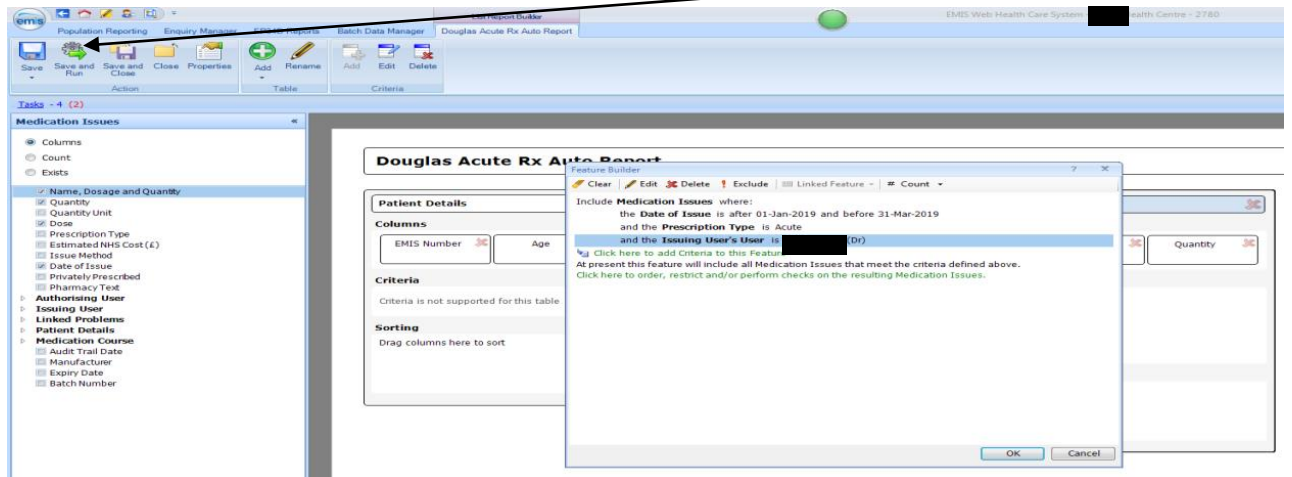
emis

Population Reporting Enquiry Manager EMIS Reports Batch Data Manager Douglas Acute Rx Auto Report

List Report Builder

EMIS Web Health Care System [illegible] ealth Centre - 2780

Save Save and Run Save and Close Close Properties
Action

Add Rename
Table

Add Edit Delete
Criteria

Tasks - 4 (2)

Medication Issues

Columns
Count
Exists

Name, Dosage and Quantity
Quantity
Quantity Unit
Dose
Prescription Type
Estimated NHS Cost (£)
Issue Method
Date of Issue
Privately Prescribed
Pharmacy Text
Authorising User
Issuing User
Linked Problems
Patient Details
Medication Course
Audit Trail Date
Manufacturer
Expiry Date
Batch Number

Douglas Acute Rx Auto Report

Patient Details

Columns

EMIS Number

Age

Quantity

Criteria

Criteria is not supported for this table

Sorting

Drag columns here to sort

Feature Builder

Clear Edit Delete Exclude Linked Feature Count

Include Medication Issues where:
the Date of Issue is after 01-Jan-2019 and before 31-Mar-2019
and the Prescription Type is Acute
and the Issuing User's User is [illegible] (Dr)
Click here to add Criteria to this Feature
At present this feature will include all Medication Issues that meet the criteria defined above.
Click here to order, restrict and/or perform checks on the resulting Medication Issues.

OK Cancel